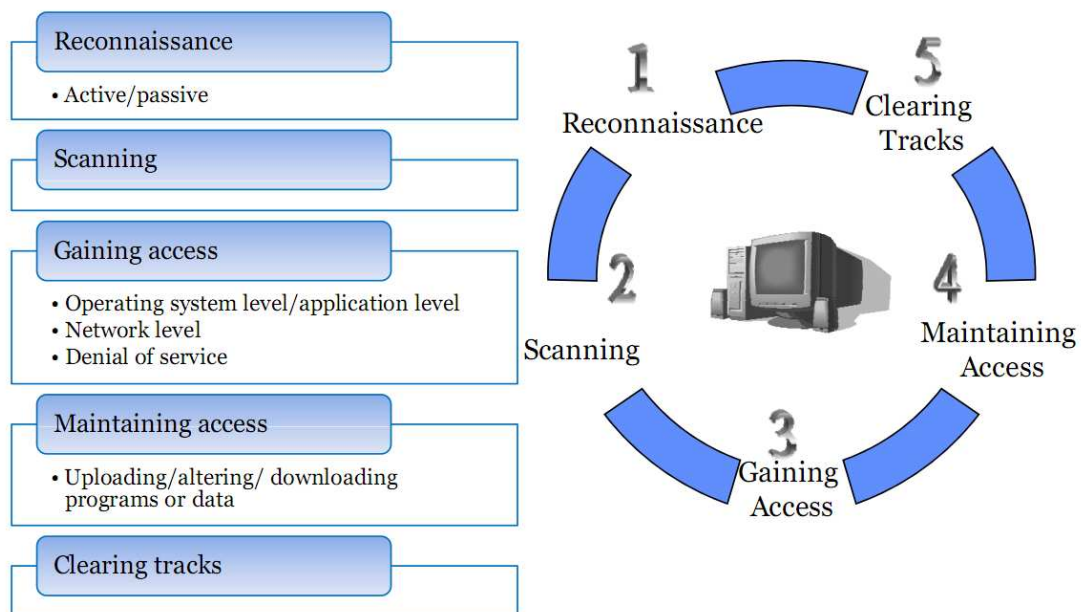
Reconnaissance

• Active/passive

Scanning

Gaining access

• Operating system level/application level
• Network level
• Denial of service

Maintaining access

• Uploading/altering/ downloading programs or data

Clearing tracks

1
Reconnaissance

5
Clearing Tracks

2
Scanning

4
Maintaining Access

3
Gaining Access